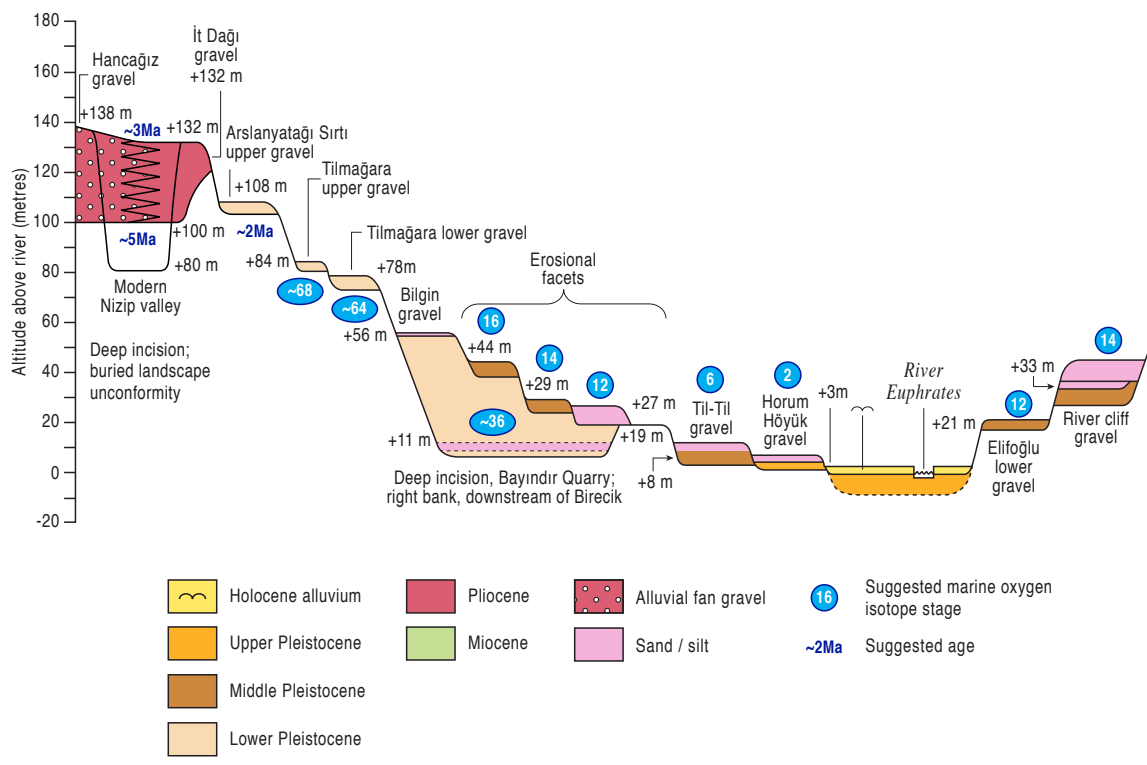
Altitude above river (metres)

180
160
140
120
100
80
60
40
20
0
-20

Hancağız gravel
İt Dağı gravel +132 m
+138 m
~3Ma
+132 m
Arslanyatağı Sırtı upper gravel
+108 m
Tilmağara upper gravel
~5Ma
+100 m
~2Ma
+80 m
Modern Nizip valley
+84 m
Tilmağara lower gravel
+78m
~68
~64
Bilgin gravel
Erosional facets
+56 m
Deep incision; buried landscape unconformity
16
+44 m
14
+29 m
12
+27 m
~36
+11 m
+19 m
6
Til-Til gravel
2
Horum Höyük gravel
+3m
River Euphrates
+21 m
12
Elifoğlu lower gravel
+33 m
14
River cliff gravel
+8 m
Deep incision, Bayındır Quarry; right bank, downstream of Birecik

Holocene alluvium
Upper Pleistocene
Middle Pleistocene
Lower Pleistocene
Pliocene
Miocene
Alluvial fan gravel
Sand / silt
16 Suggested marine oxygen isotope stage
~2Ma Suggested age